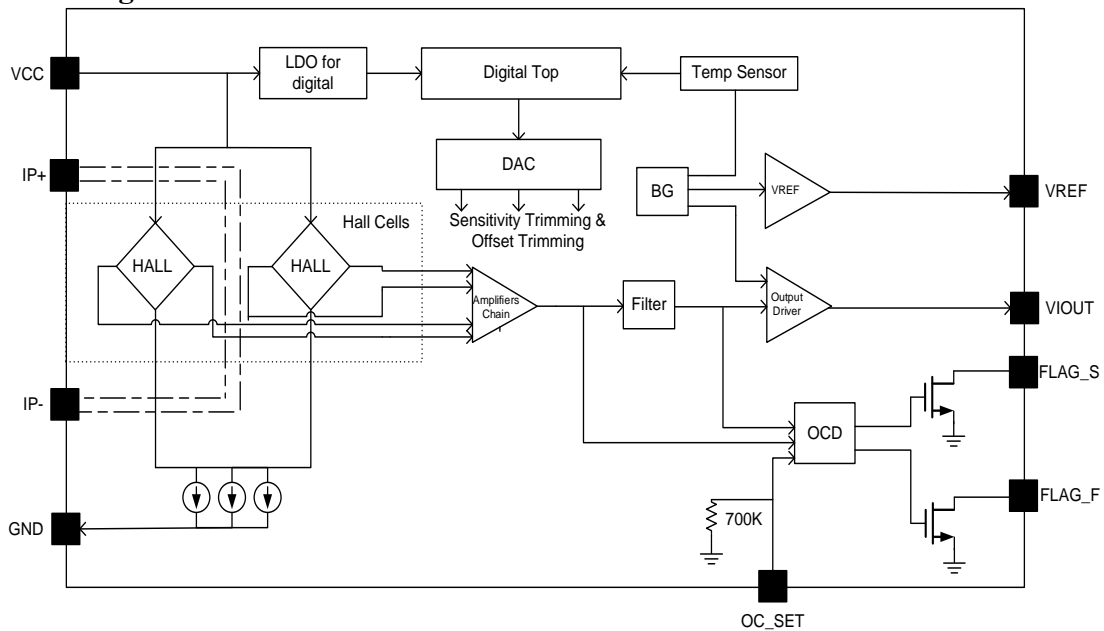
VCC

LDO for digital

Digital Top

Temp Sensor

IP+

DAC

BG

VREF

VREF

Hall Cells

Sensitivity Trimming & Offset Trimming

HALL

HALL

Amplifiers Chain

Filter

Output Driver

VIOUT

FLAG_S

IP-

OCD

GND

700K

FLAG_F

OC_SET